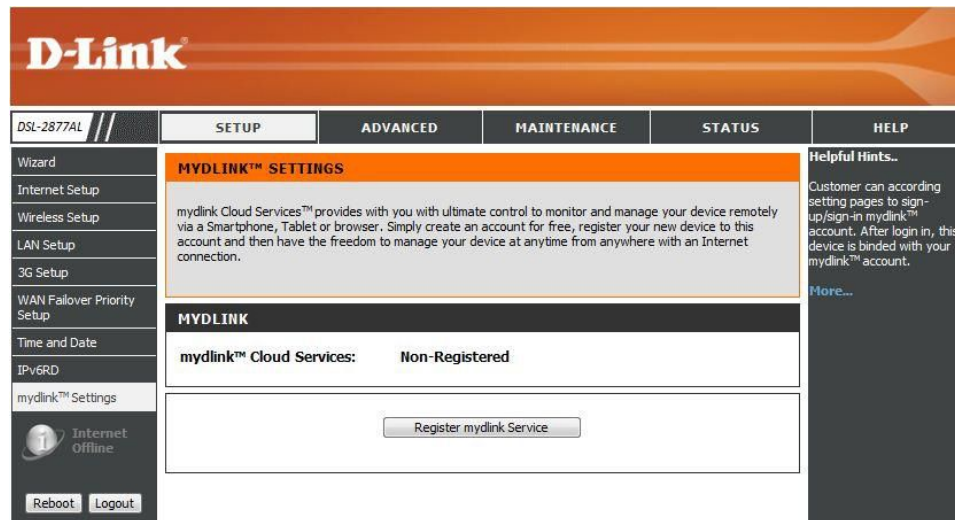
D-Link

DSL-2877AL

SETUP | ADVANCED | MAINTENANCE | STATUS | HELP

Wizard
Internet Setup
Wireless Setup
LAN Setup
3G Setup
WAN Failover Priority Setup
Time and Date
IPv6RD
mydlink™ Settings

Internet Offline

Reboot Logout

MYDLINK™ SETTINGS

mydlink Cloud Services™ provides with you with ultimate control to monitor and manage your device remotely via a Smartphone, Tablet or browser. Simply create an account for free, register your new device to this account and then have the freedom to manage your device at anytime from anywhere with an Internet connection.

MYDLINK

mydlink™ Cloud Services: Non-Registered

Register mydlink Service

Helpful Hints..

Customer can according setting pages to sign-up/sign-in mydlink™ account. After login in, this device is binded with your mydlink™ account.

More...